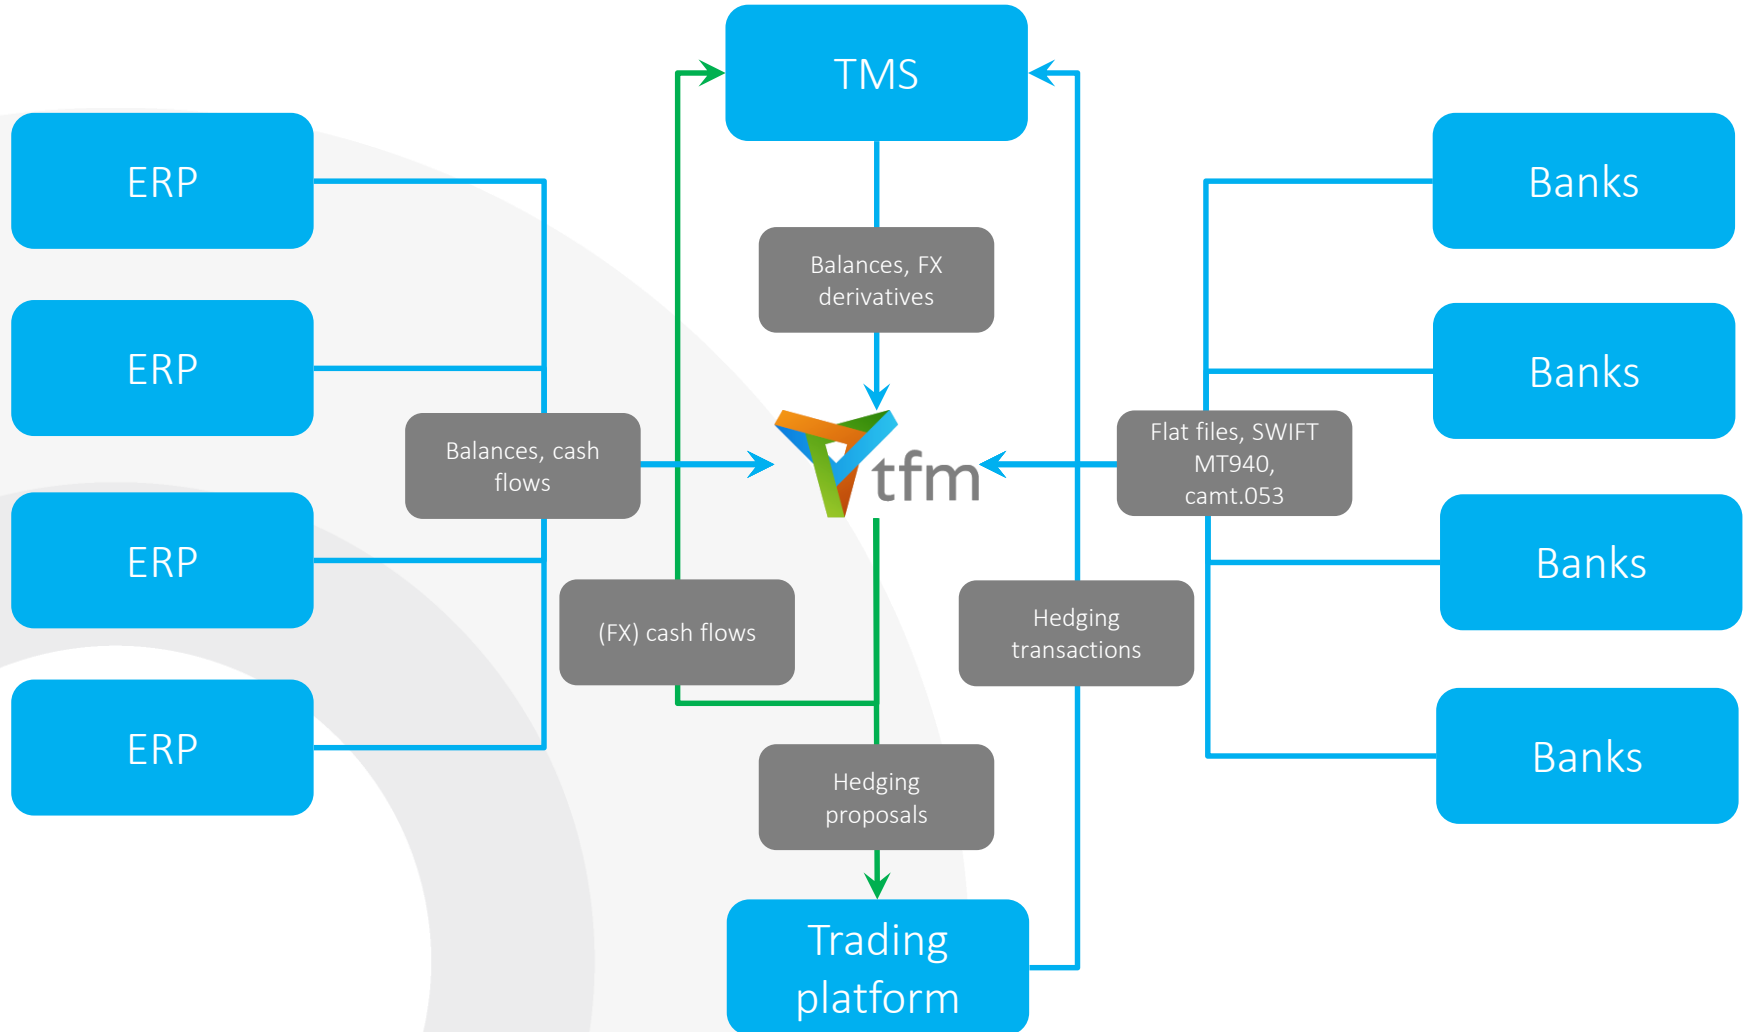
TMS

ERP

ERP

ERP

ERP

Banks

Banks

Banks

Banks

Balances, FX derivatives

Balances, cash flows

tfm

Flat files, SWIFT MT940, camt.053

(FX) cash flows

Hedging transactions

Hedging proposals

Trading platform